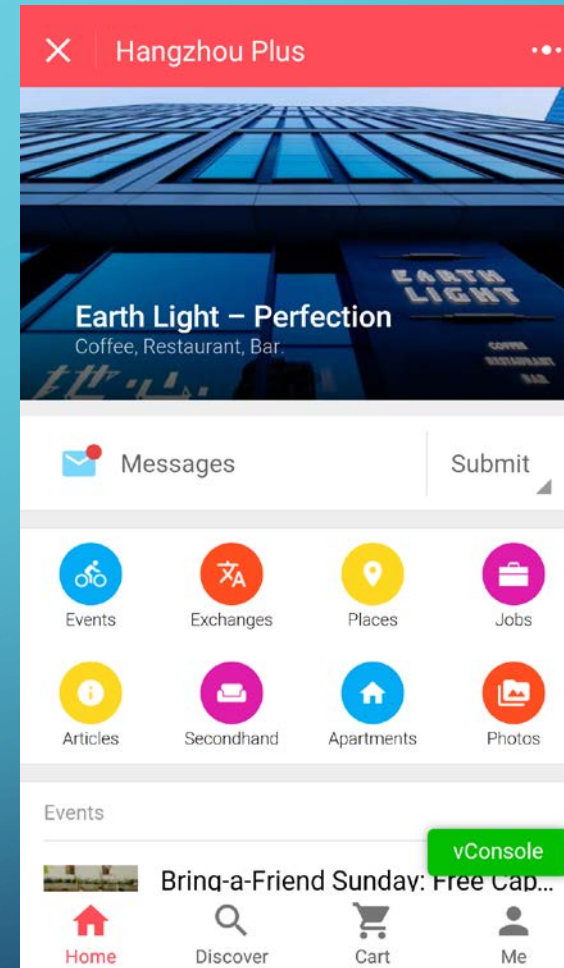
Hangzhou Plus

EARTH LIGHT
COFFEE
RESTAURANT
BAR

Earth Light – Perfection
Coffee, Restaurant, Bar.

Messages

Submit

Events
Exchanges
Places
Jobs
Articles
Secondhand
Apartments
Photos

Events

vConsole

Bring-a-Friend Sunday: Free Cap...

Home
Discover
Cart
Me